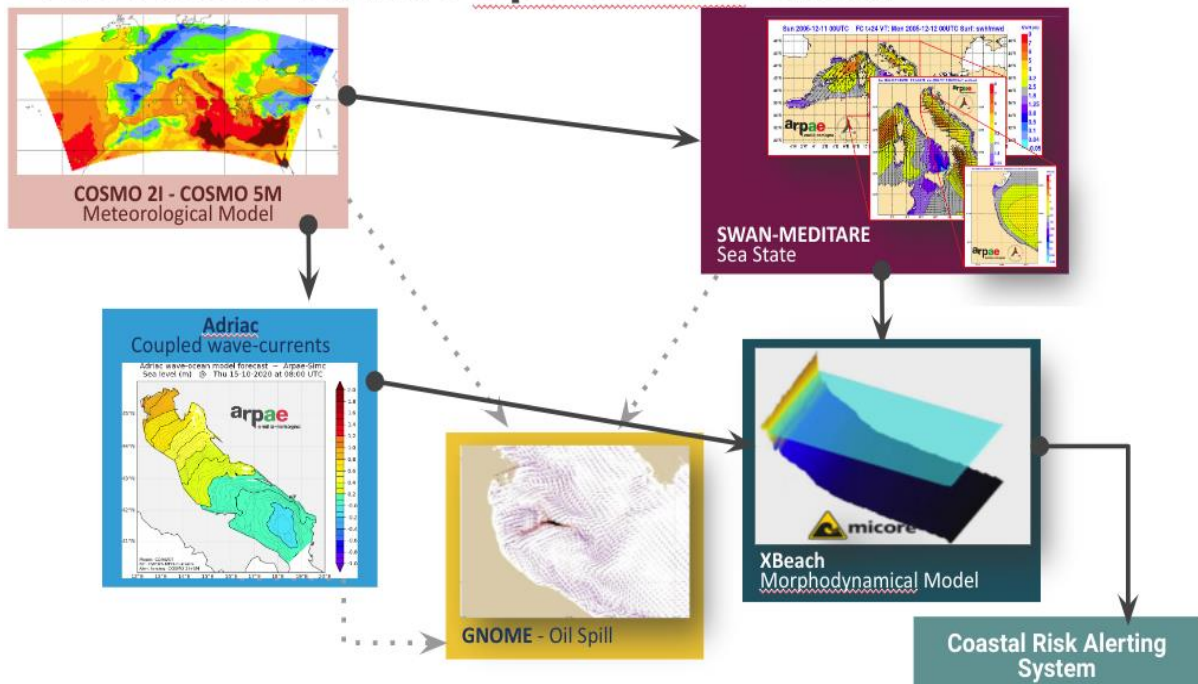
COSMO 2I - COSMO 5M
Meteorological Model

Sun 2006-12-11 00UTC FC t+24 VT: Mon 2006-12-12 00UTC Surf: swh/mwd

arpae

SWAN-MEDITARE
Sea State

Adriac
Coupled wave-currents

Adriac wave-ocean model forecast — Arpae-Simc
Sea level (m) @ Thu 15-10-2020 at 08:00 UTC

arpae

micore

XBeach
Morphodynamical Model

GNOME - Oil Spill

Coastal Risk Alerting System